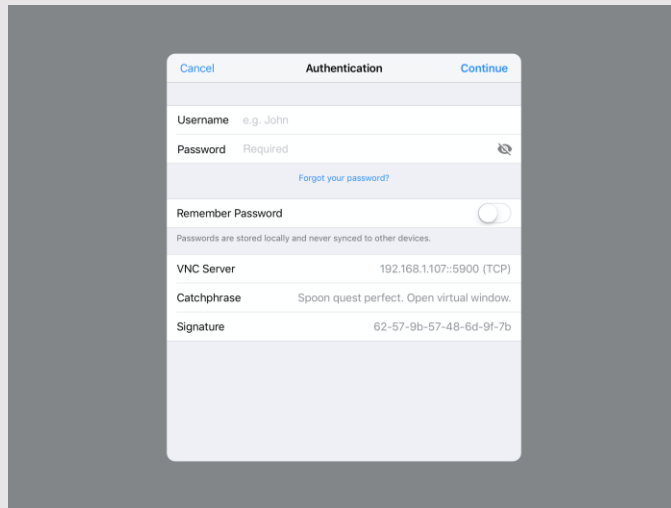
Cancel Authentication Continue

Username e.g. John

Password Required

Forgot your password?

Remember Password

Passwords are stored locally and never synced to other devices.

VNC Server 192.168.1.107::5900 (TCP)

Catchphrase Spoon quest perfect. Open virtual window.

Signature 62-57-9b-57-48-6d-9f-7b